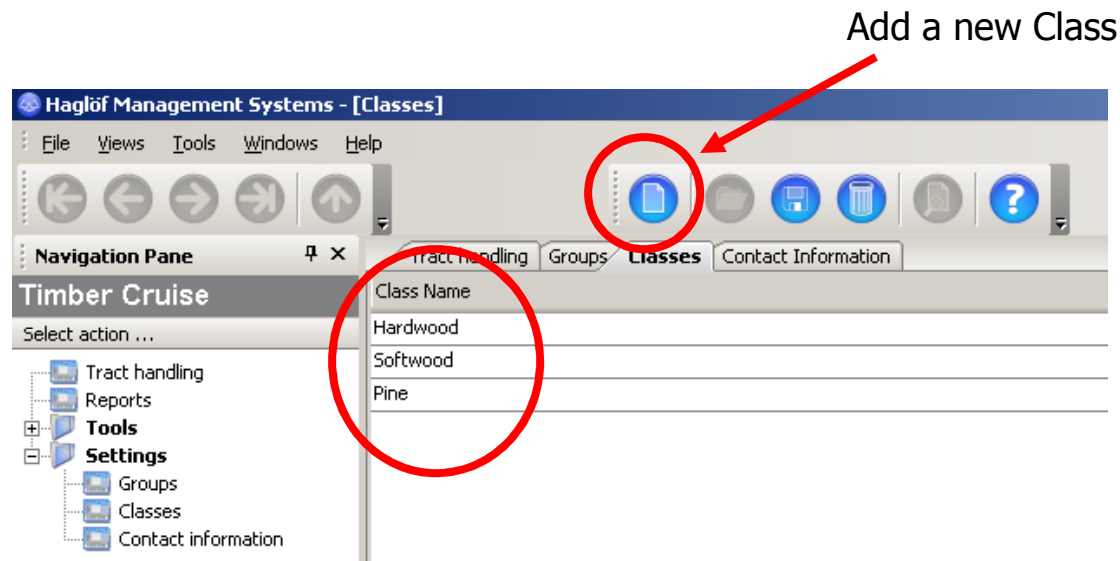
Add a new Class

Haglöf Management Systems - [Classes]

File Views Tools Windows Help

Navigation Pane

Timber Cruise

Select action ...

Tract handling
Reports
Tools
Settings
Groups
Classes
Contact information

Tract handling | Groups | Classes | Contact Information

| Class Name |
|---|
| Hardwood |
| Softwood |
| Pine |